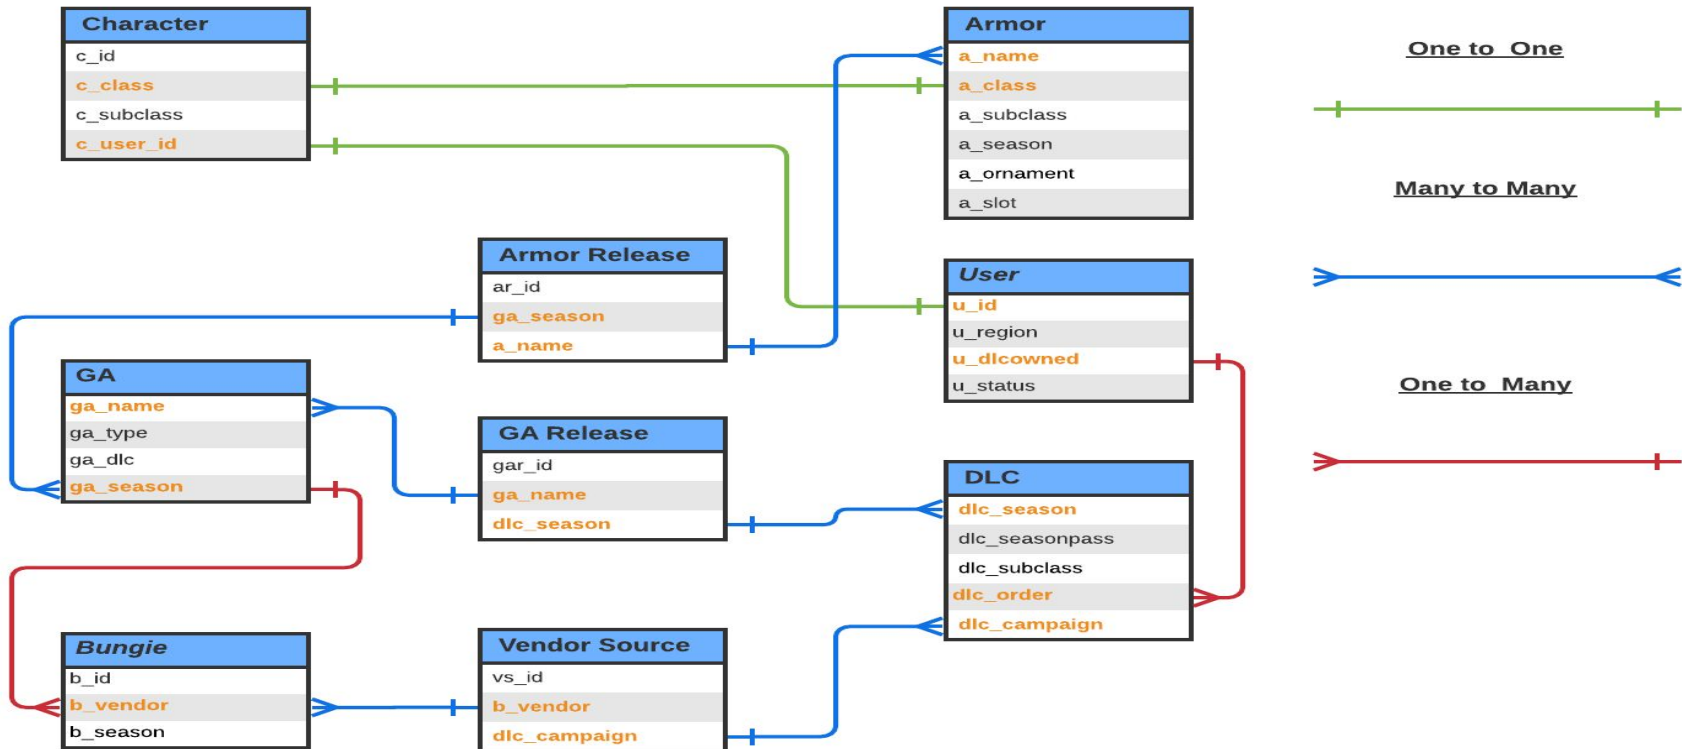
| Character |
|---|
| c_id |
| c_class |
| c_subclass |
| c_user_id |

| Armor |
|---|
| a_name |
| a_class |
| a_subclass |
| a_season |
| a_ornament |
| a_slot |

One to One

Many to Many

One to Many

| Armor Release |
|---|
| ar_id |
| ga_season |
| a_name |

| User |
|---|
| u_id |
| u_region |
| u_dlcowned |
| u_status |

| GA |
|---|
| ga_name |
| ga_type |
| ga_dlc |
| ga_season |

| GA Release |
|---|
| gar_id |
| ga_name |
| dlc_season |

| DLC |
|---|
| dlc_season |
| dlc_seasonpass |
| dlc_subclass |
| dlc_order |
| dlc_campaign |

| Bungie |
|---|
| b_id |
| b_vendor |
| b_season |

| Vendor Source |
|---|
| vs_id |
| b_vendor |
| dlc_campaign |